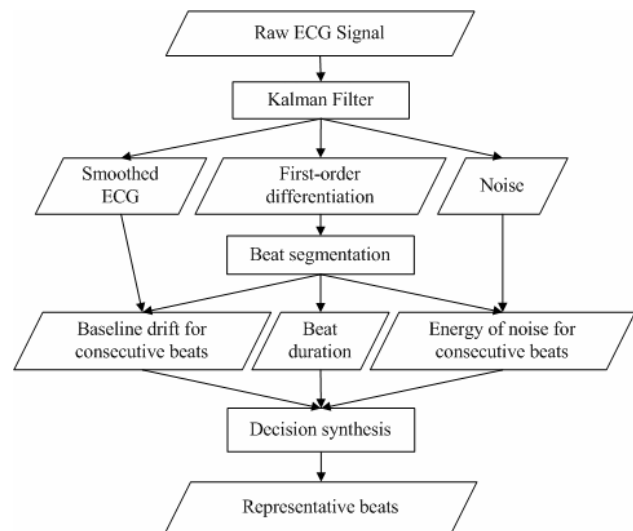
Raw ECG Signal

Kalman Filter

Smoothed ECG

First-order differentiation

Noise

Beat segmentation

Baseline drift for consecutive beats

Beat duration

Energy of noise for consecutive beats

Decision synthesis

Representative beats